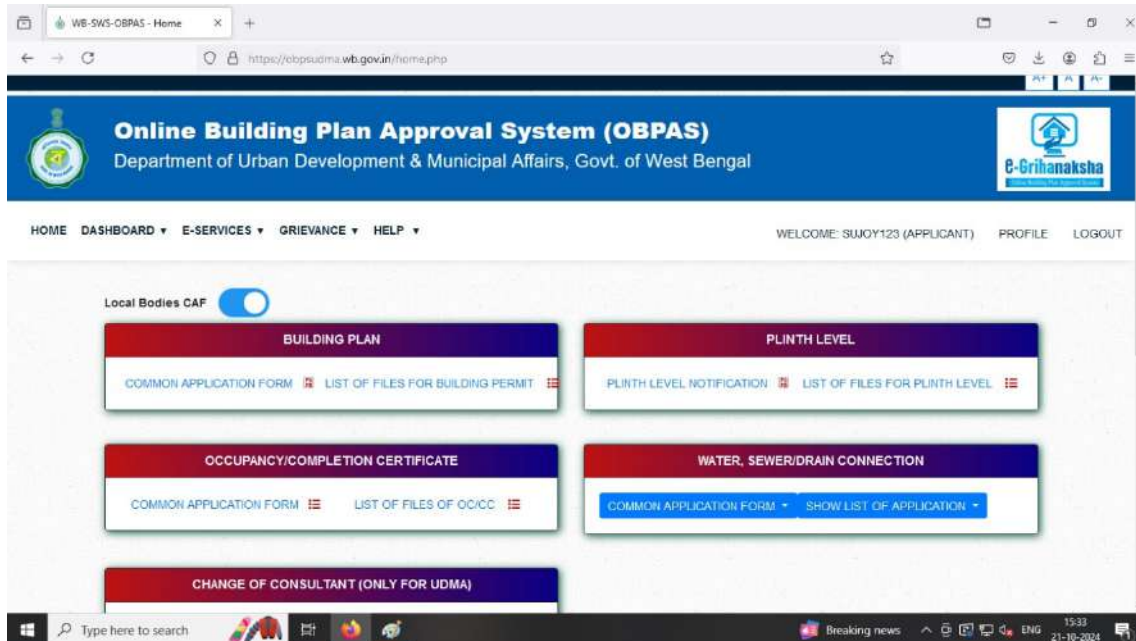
WB-SWS-OBPAS - Home

https://obpsudma.wb.gov.in/home.php

A+ A A-

Online Building Plan Approval System (OBPAS)

Department of Urban Development & Municipal Affairs, Govt. of West Bengal

e-Grihanaksha

HOME DASHBOARD ▾ E-SERVICES ▾ GRIEVANCE ▾ HELP ▾

WELCOME: SUJOY123 (APPLICANT) PROFILE LOGOUT

Local Bodies CAF

BUILDING PLAN

COMMON APPLICATION FORM LIST OF FILES FOR BUILDING PERMIT

PLINTH LEVEL

PLINTH LEVEL NOTIFICATION LIST OF FILES FOR PLINTH LEVEL

OCCUPANCY/COMPLETION CERTIFICATE

COMMON APPLICATION FORM LIST OF FILES OF OC/CC

WATER, SEWER/DRAIN CONNECTION

COMMON APPLICATION FORM ▾ SHOW LIST OF APPLICATION ▾

CHANGE OF CONSULTANT (ONLY FOR UDMA)

Type here to search

Breaking news ENG 15:33 21-10-2024